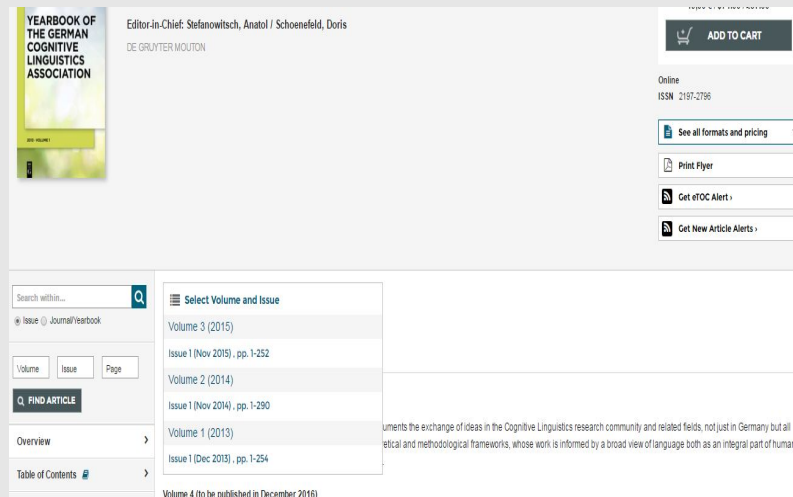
YEARBOOK OF THE GERMAN COGNITIVE LINGUISTICS ASSOCIATION

Editor-in-Chief: Stefanowitsch, Anatol / Schoenefeld, Doris

DE GRUYTER MOUTON

ADD TO CART

Online
ISSN 2197-2796

See all formats and pricing

Print Flyer

Get eTOC Alert ›

Get New Article Alerts ›

Search within...

Issue Journal/Yearbook

Volume Issue Page

FIND ARTICLE

Overview ›

Table of Contents ›

Select Volume and Issue

Volume 3 (2015)

Issue 1 (Nov 2015) , pp. 1-252

Volume 2 (2014)

Issue 1 (Nov 2014) , pp. 1-290

Volume 1 (2013)

Issue 1 (Dec 2013) , pp. 1-254

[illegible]uments the exchange of ideas in the Cognitive Linguistics research community and related fields, not just in Germany but all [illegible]retical and methodological frameworks, whose work is informed by a broad view of language both as an integral part of huma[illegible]

Volume 4 (to be published in December 2016)